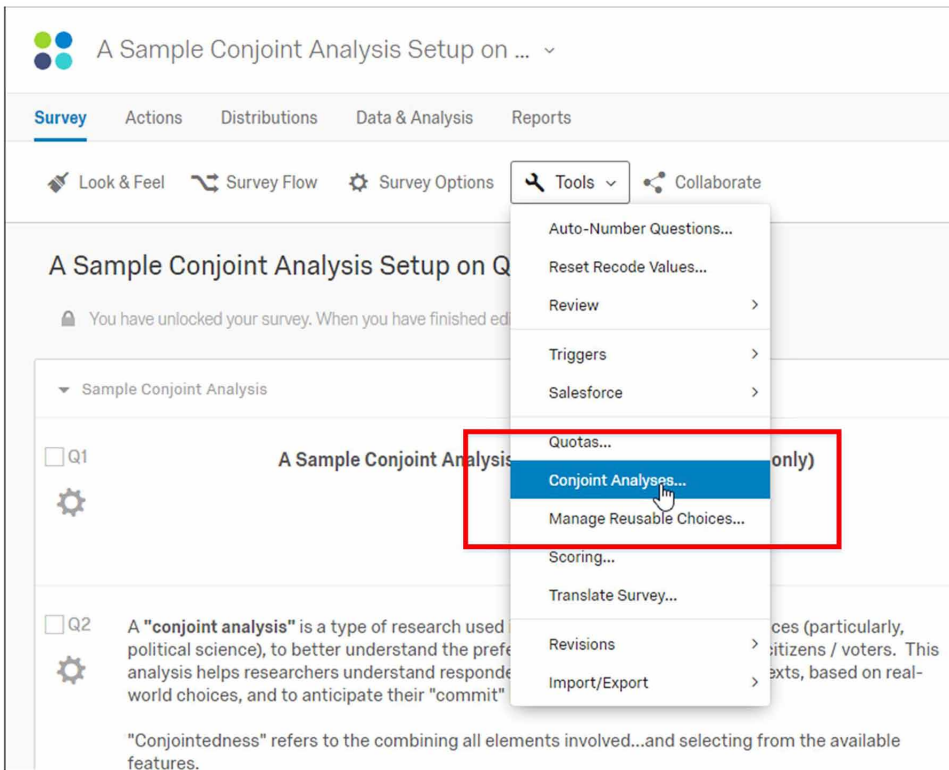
A Sample Conjoint Analysis Setup on ...

Survey Actions Distributions Data & Analysis Reports

Look & Feel Survey Flow Survey Options Tools Collaborate

Auto-Number Questions...
Reset Recode Values...
Review
Triggers
Salesforce
Quotas...
Conjoint Analyses...
Manage Reusable Choices...
Scoring...
Translate Survey...
Revisions
Import/Export

A Sample Conjoint Analysis Setup on Q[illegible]

You have unlocked your survey. When you have finished edi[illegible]

Sample Conjoint Analysis

Q1

A Sample Conjoint Analysis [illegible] only)

Q2

A **"conjoint analysis"** is a type of research used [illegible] ces (particularly, political science), to better understand the prefe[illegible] citizens / voters. This analysis helps researchers understand responde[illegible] exts, based on real-world choices, and to anticipate their "commit"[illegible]

"Conjointedness" refers to the combining all elements involved...and selecting from the available features.